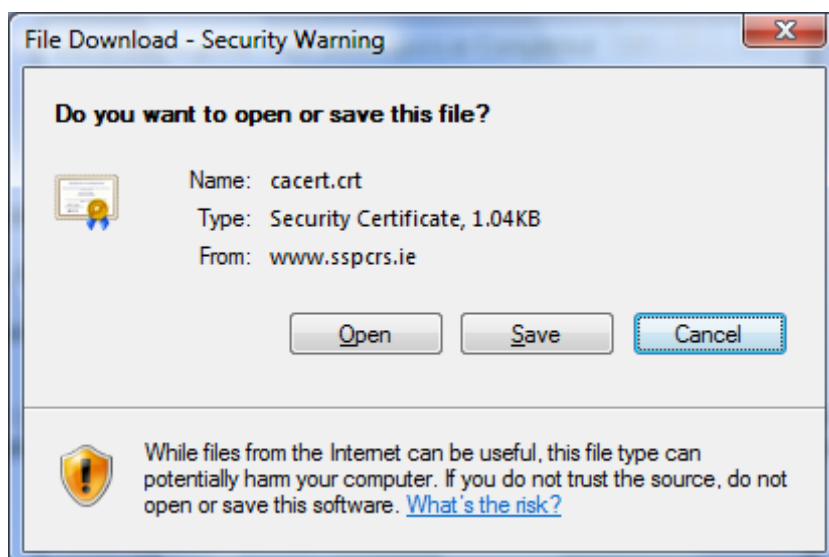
File Download - Security Warning

Do you want to open or save this file?

Name: cacert.crt
Type: Security Certificate, 1.04KB
From: www.sspcrs.ie

Open Save Cancel

While files from the Internet can be useful, this file type can potentially harm your computer. If you do not trust the source, do not open or save this software. What's the risk?